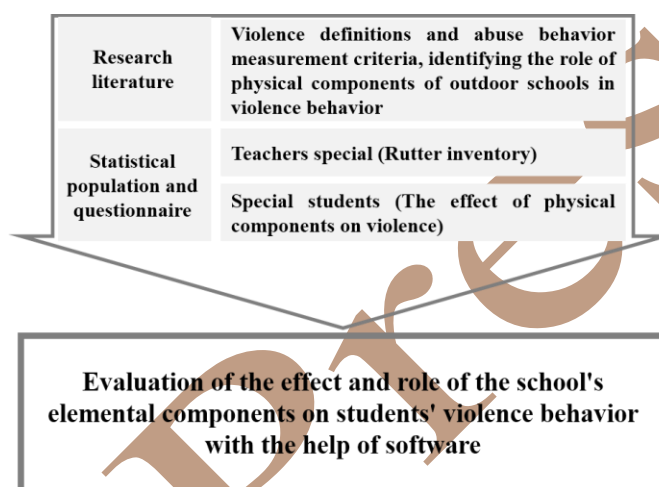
| Research literature | Violence definitions and abuse behavior measurement criteria, identifying the role of physical components of outdoor schools in violence behavior |
|---|---|
| Statistical population and questionnaire | Teachers special (Rutter inventory) |
| | Special students (The effect of physical components on violence) |

Evaluation of the effect and role of the school's elemental components on students' violence behavior with the help of software

Pre